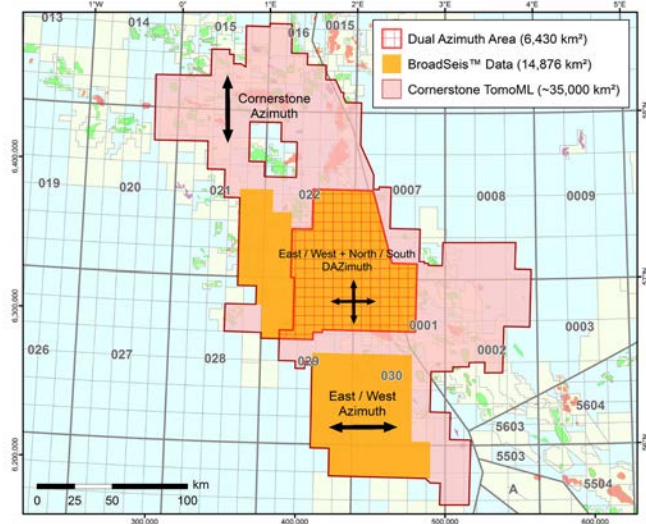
1°W
0°
1°E
2°E
3°E
4°E
5°E

013
014
015
016
0015

Dual Azimuth Area (6,430 km²)
BroadSeis™ Data (14,876 km²)
Cornerstone TomoML (~35,000 km²)

Cornerstone
Azimuth

6,400,000
019
020
021
022
0007
0008
0009

East / West + North / South
DAZimuth

6,300,000
026
027
028
029
0001
0002
0003
030

East / West
Azimuth

5604
5603
5503
5504
A
6,200,000

0 25 50 100
km

300,000
400,000
500,000
600,000